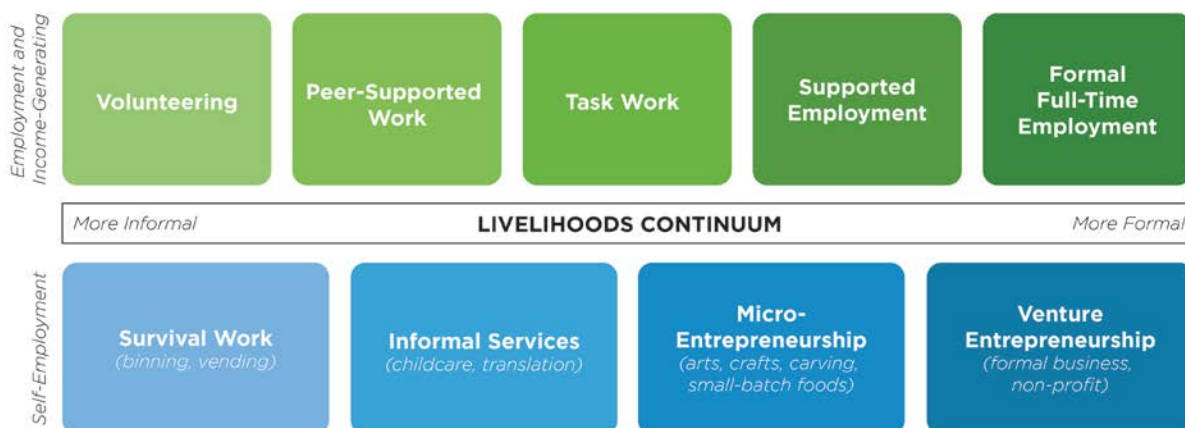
Employment and Income-Generating

Volunteering

Peer-Supported Work

Task Work

Supported Employment

Formal Full-Time Employment

More Informal

LIVELIHOODS CONTINUUM

More Formal

Self-Employment

Survival Work
(binning, vending)

Informal Services
(childcare, translation)

Micro-Entrepreneurship
(arts, crafts, carving, small-batch foods)

Venture Entrepreneurship
(formal business, non-profit)